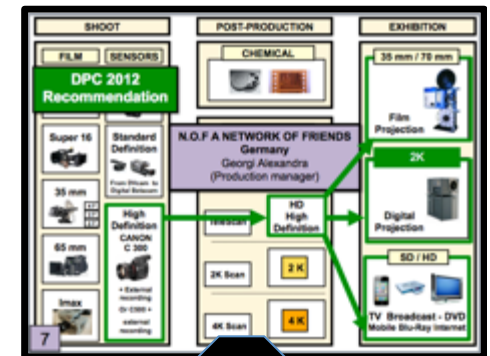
SHOOT

FILM

SENSORS

DPC 2012 Recommendation

Super 16

Standard Definition

From PAL/NTSC to Digital Betacam

35 mm

High Definition CANON C 300

+ External recording

Or C500 + external recording

65 mm

Imax

7

POST-PRODUCTION

CHEMICAL

N.O.F A NETWORK OF FRIENDS Germany Georgi Alexandra (Production manager)

Telecine

HD High Definition

2K Scan

2 K

4K Scan

4 K

EXHIBITION

35 mm / 70 mm

Film Projection

2K

Digital Projection

SD / HD

TV Broadcast - DVD Mobile Blu-Ray Internet